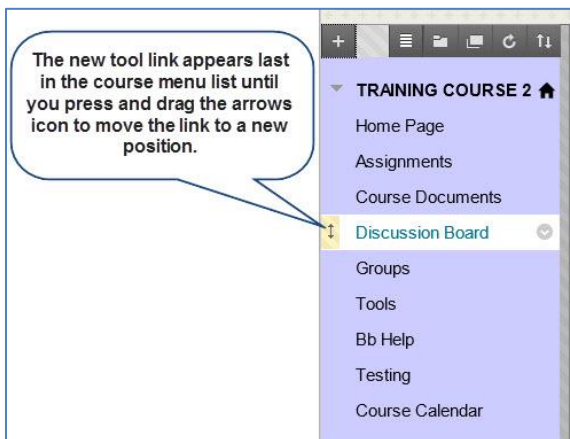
The new tool link appears last in the course menu list until you press and drag the arrows icon to move the link to a new position.

+

TRAINING COURSE 2

Home Page

Assignments

Course Documents

Discussion Board

Groups

Tools

Bb Help

Testing

Course Calendar